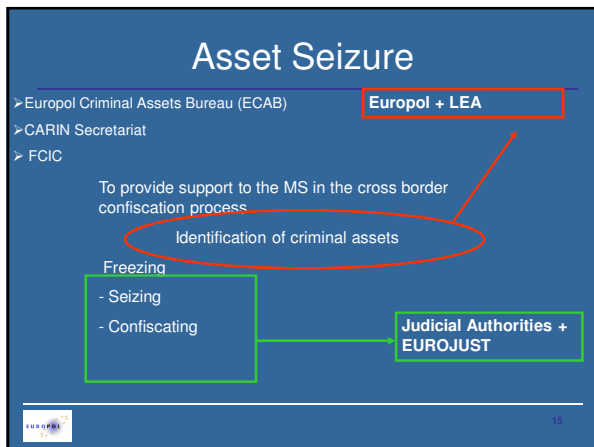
Asset Seizure

➢Europol Criminal Assets Bureau (ECAB)

➢CARIN Secretariat

➢ FCIC

Europol + LEA

To provide support to the MS in the cross border confiscation process

Identification of criminal assets

Freezing

- Seizing

- Confiscating

Judicial Authorities + EUROJUST

EUROPOL

15